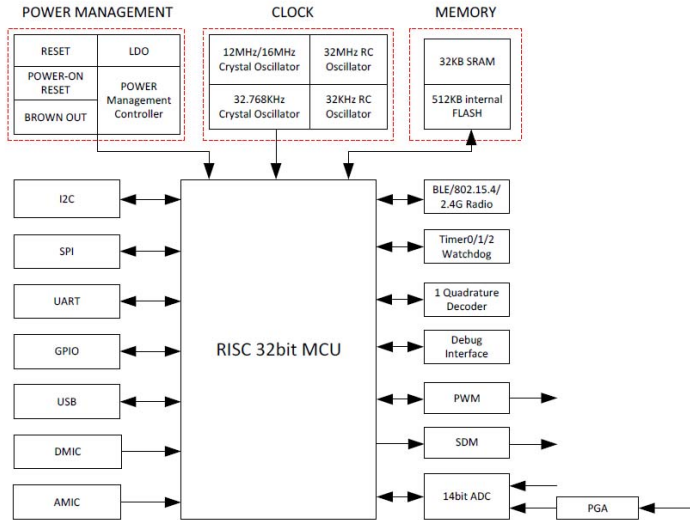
POWER MANAGEMENT

| RESET | LDO |
|---|---|
| POWER-ON RESET | POWER Management Controller |
| BROWN OUT | |

CLOCK

| 12MHz/16MHz Crystal Oscillator | 32MHz RC Oscillator |
|---|---|
| 32.768KHz Crystal Oscillator | 32KHz RC Oscillator |

MEMORY

32KB SRAM

512KB internal FLASH

I2C

SPI

UART

GPIO

USB

DMIC

AMIC

RISC 32bit MCU

BLE/802.15.4/ 2.4G Radio

Timer0/1/2 Watchdog

1 Quadrature Decoder

Debug Interface

PWM

SDM

14bit ADC

PGA